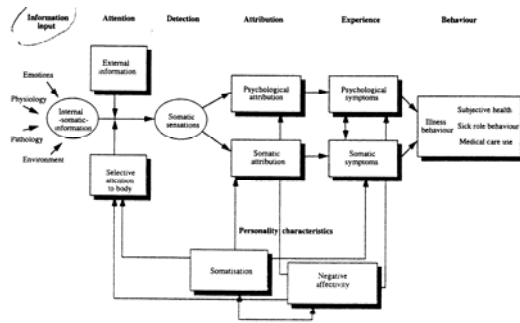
Information input

Attention

Detection

Attribution

Experience

Behaviour

Emotions

Physiology

Pathology

Environment

Internal -somatic- information

External information

Selective attention to body

Somatic sensations

Psychological attribution

Somatic attribution

Psychological symptoms

Somatic symptoms

Illness behaviour

Subjective health

Sick role behaviour

Medical care use

Personality characteristics

Somatisation

Negative affectivity